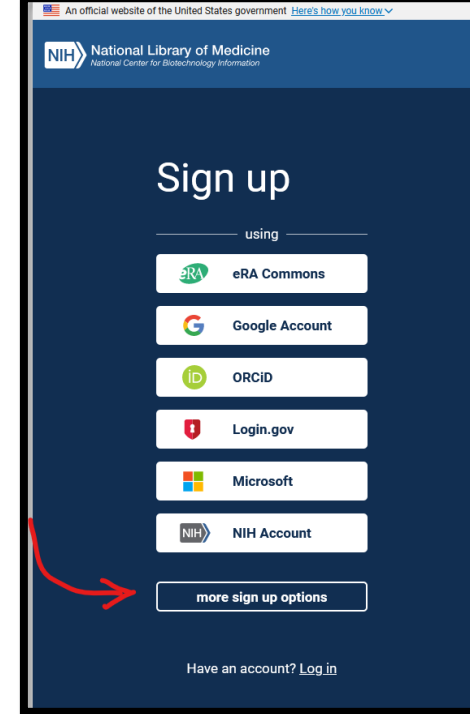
An official website of the United States government Here's how you know

NIH National Library of Medicine
National Center for Biotechnology Information

Sign up

using

eRA eRA Commons

Google Account

iD ORCiD

Login.gov

Microsoft

NIH NIH Account

more sign up options

Have an account? Log in